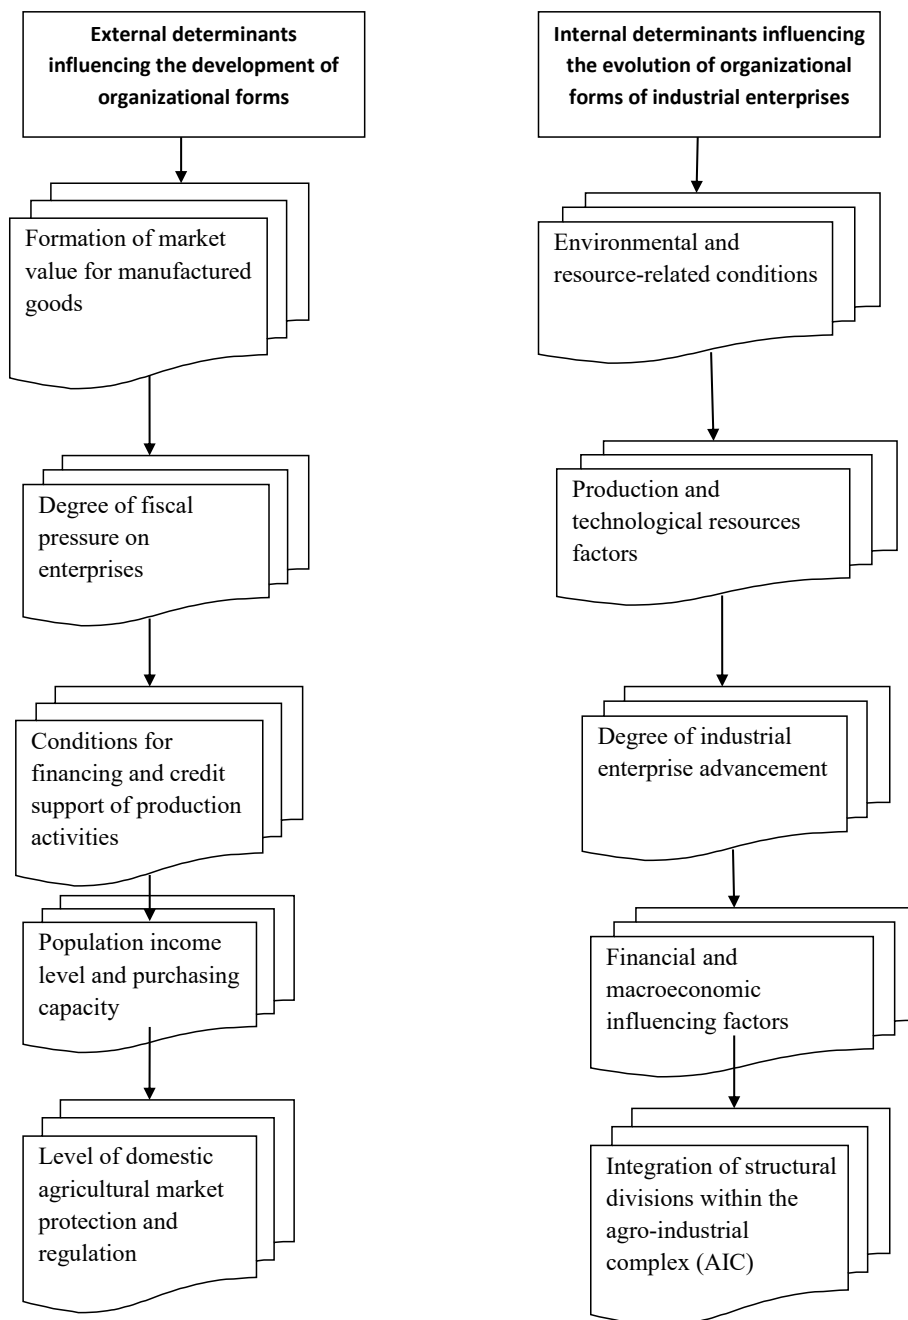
External determinants influencing the development of organizational forms

Formation of market value for manufactured goods

Degree of fiscal pressure on enterprises

Conditions for financing and credit support of production activities

Population income level and purchasing capacity

Level of domestic agricultural market protection and regulation

Internal determinants influencing the evolution of organizational forms of industrial enterprises

Environmental and resource-related conditions

Production and technological resources factors

Degree of industrial enterprise advancement

Financial and macroeconomic influencing factors

Integration of structural divisions within the agro-industrial complex (AIC)